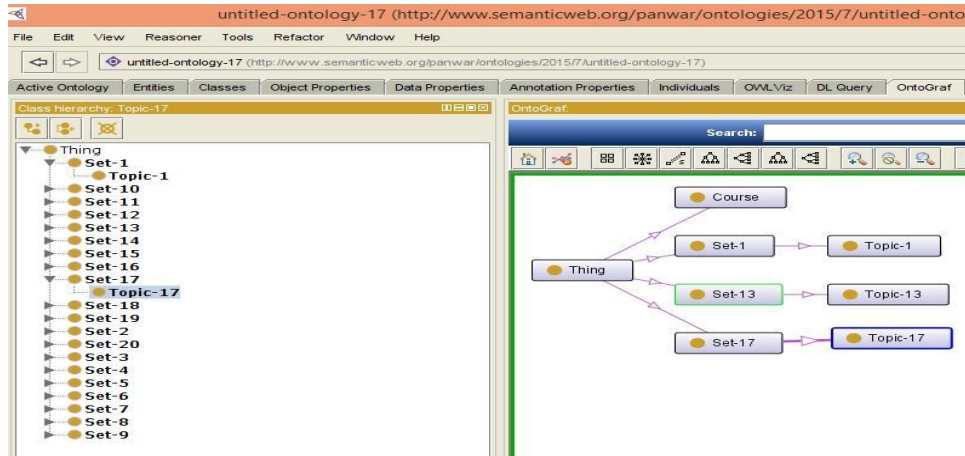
untitled-ontology-17 (http://www.semanticweb.org/panwar/ontologies/2015/7/untitled-onto

File Edit View Reasoner Tools Refactor Window Help

untitled-ontology-17 (http://www.semanticweb.org/panwar/ontologies/2015/7/untitled-ontology-17)

Active Ontology | Entities | Classes | Object Properties | Data Properties | Annotation Properties | Individuals | OWLViz | DL Query | OntoGraf

Class hierarchy: Topic-17

Thing
Set-1
Topic-1
Set-10
Set-11
Set-12
Set-13
Set-14
Set-15
Set-16
Set-17
Topic-17
Set-18
Set-19
Set-2
Set-20
Set-3
Set-4
Set-5
Set-6
Set-7
Set-8
Set-9

OntoGraf:

Search:

Course
Set-1
Topic-1
Thing
Set-13
Topic-13
Set-17
Topic-17